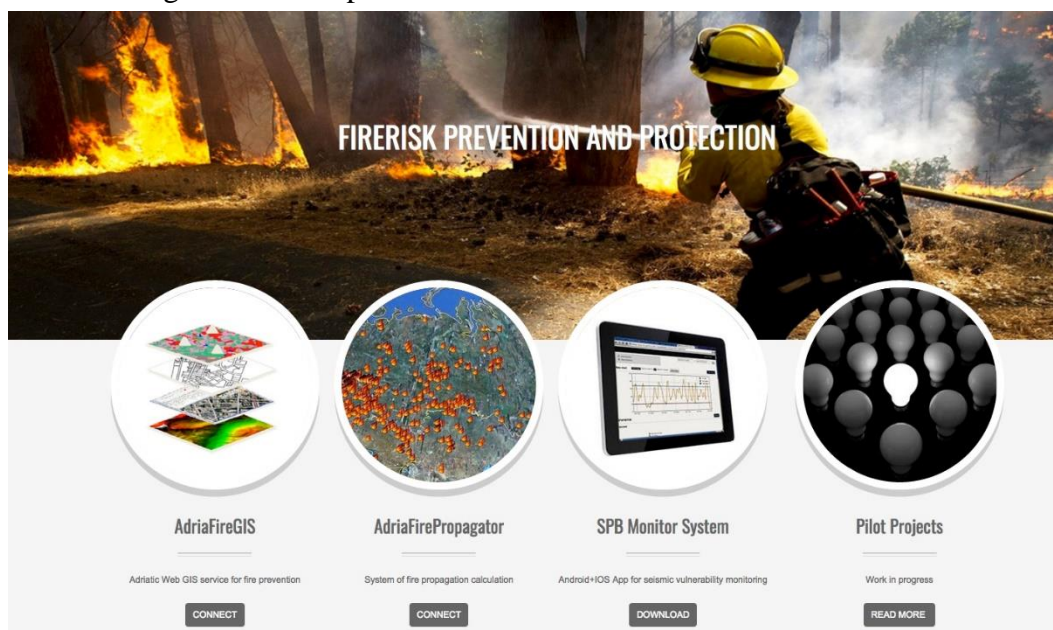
FIRERISK PREVENTION AND PROTECTION

AdriaFireGIS

Adriatic Web GIS service for fire prevention

CONNECT

AdriaFirePropagator

System of fire propagation calculation

CONNECT

SPB Monitor System

Android+IOS App for seismic vulnerability monitoring

DOWNLOAD

Pilot Projects

Work in progress

READ MORE